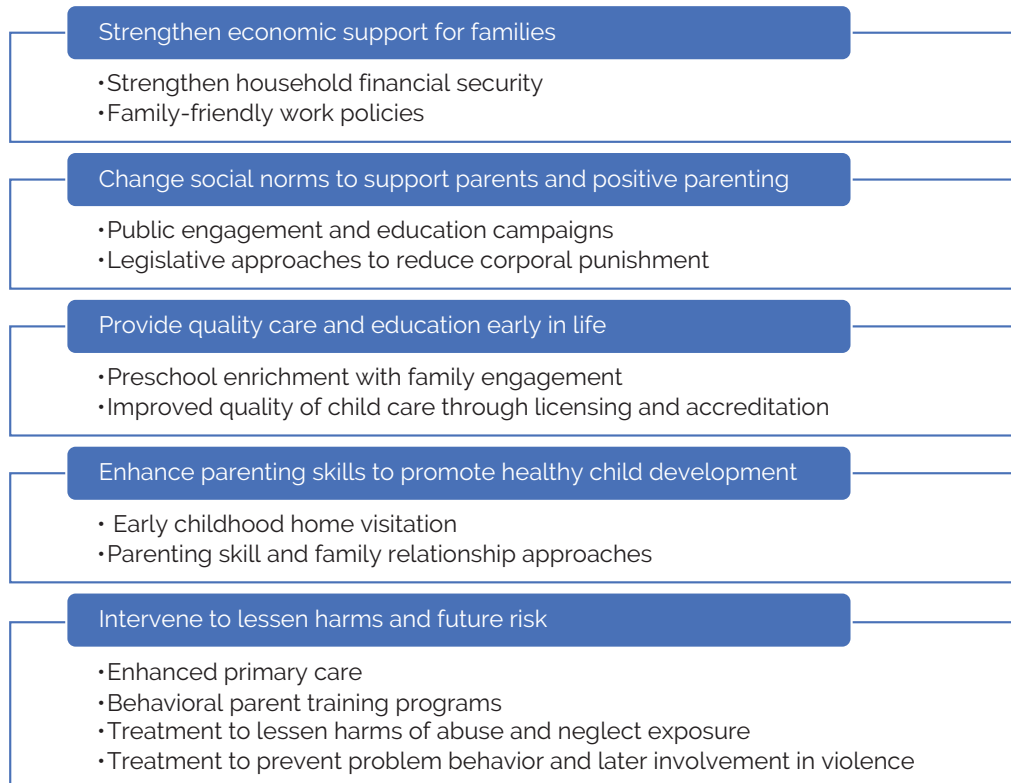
Strengthen economic support for families

•Strengthen household financial security
•Family-friendly work policies

Change social norms to support parents and positive parenting

•Public engagement and education campaigns
•Legislative approaches to reduce corporal punishment

Provide quality care and education early in life

•Preschool enrichment with family engagement
•Improved quality of child care through licensing and accreditation

Enhance parenting skills to promote healthy child development

• Early childhood home visitation
•Parenting skill and family relationship approaches

Intervene to lessen harms and future risk

•Enhanced primary care
•Behavioral parent training programs
•Treatment to lessen harms of abuse and neglect exposure
•Treatment to prevent problem behavior and later involvement in violence